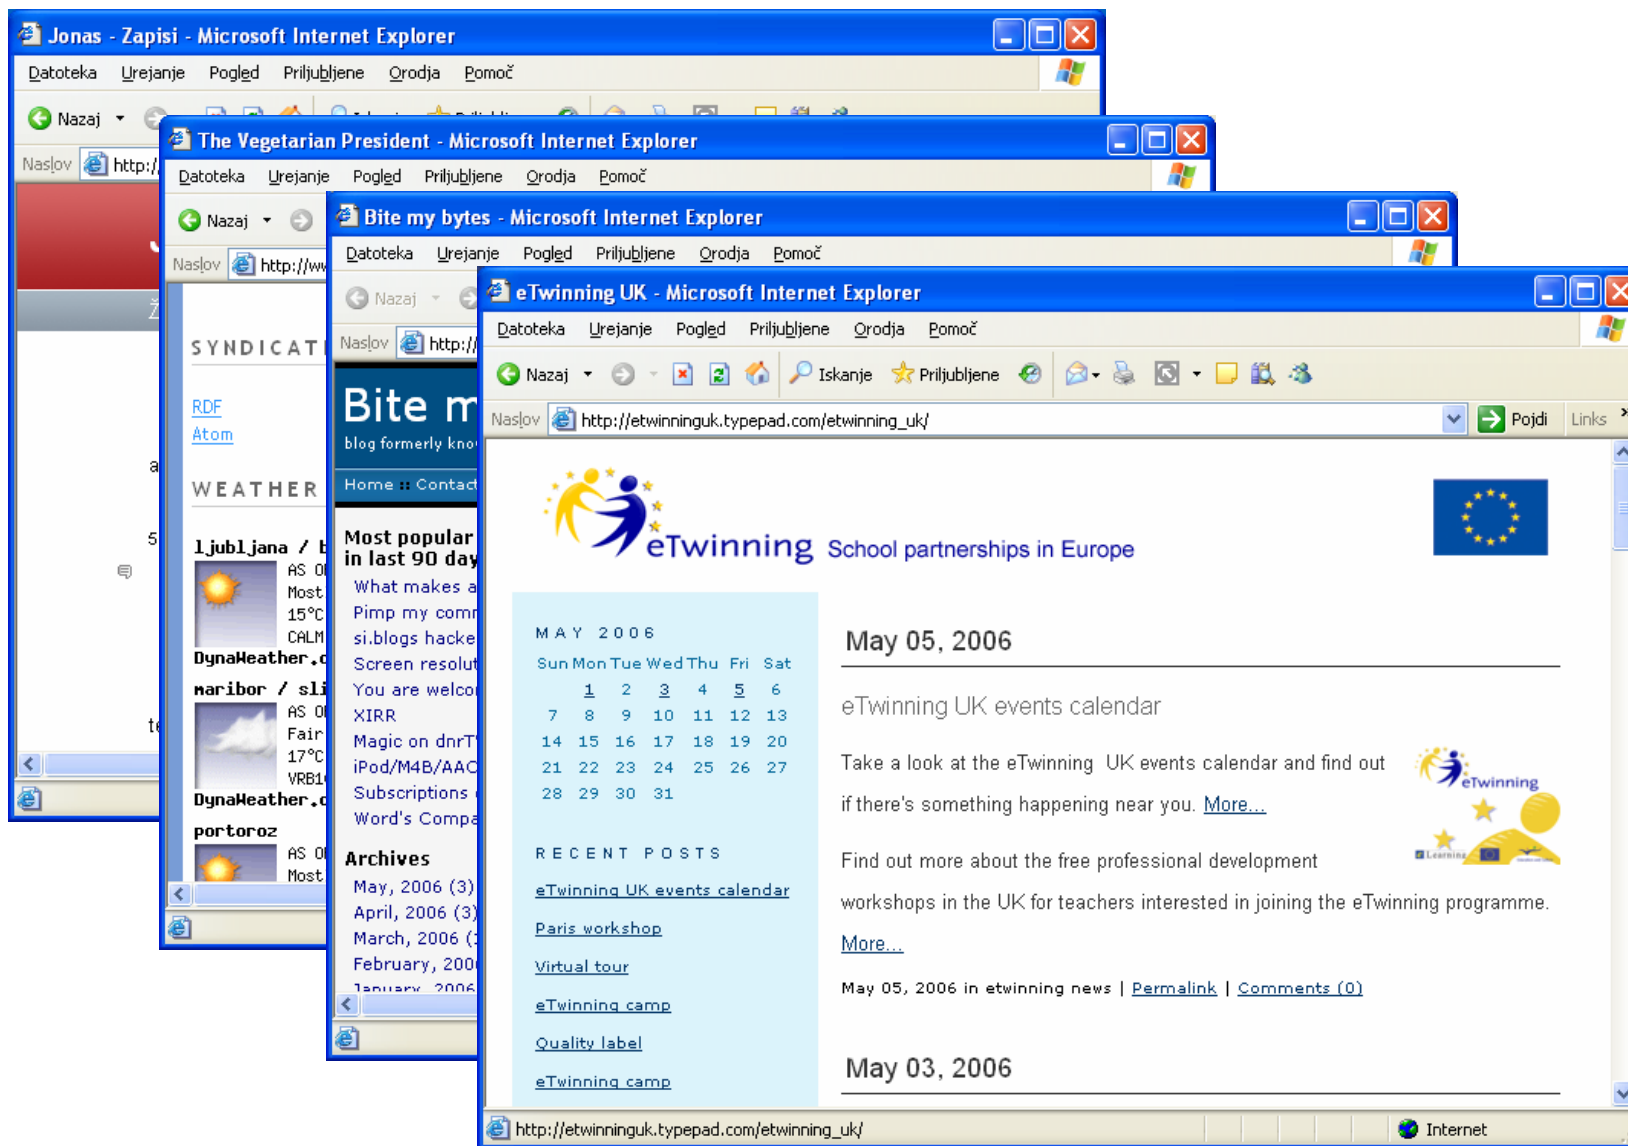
Jonas - Zapisi - Microsoft Internet Explorer
Datoteka Urejanje Pogled Priljubljene Orodja Pomoč
Nazaj
Naslov http:/

The Vegetarian President - Microsoft Internet Explorer
Datoteka Urejanje Pogled Priljubljene Orodja Pomoč
Nazaj
Naslov http://ww

SYNDICAT
RDF
Atom
WEATHER
ljubljana / l
AS O
Most
15°C
CALM
DynaWeather.c
maribor / sl
AS O
Fair
17°C
VRB1
DynaWeather.c
portoroz
AS O
Most

Bite my bytes - Microsoft Internet Explorer
Datoteka Urejanje Pogled Priljubljene Orodja Pomoč
Nazaj
Naslov http:/
Bite m
blog formerly kno
Home :: Contact
Most popular in last 90 day
What makes a
Pimp my com
si.blogs hacke
Screen resolut
You are welco
XIRR
Magic on dnrT
iPod/M4B/AAC
Subscriptions
Word's Compa
Archives
May, 2006 (3)
April, 2006 (3)
March, 2006 (
February, 200
January, 2006

eTwinning UK - Microsoft Internet Explorer
Datoteka Urejanje Pogled Priljubljene Orodja Pomoč
Nazaj Iskanje Priljubljene
Naslov http://etwinninguk.typepad.com/etwinning_uk/ Pojdi Links

eTwinning School partnerships in Europe

MAY 2006
| Sun | Mon | Tue | Wed | Thu | Fri | Sat |
|---|---|---|---|---|---|---|
| | 1 | 2 | 3 | 4 | 5 | 6 |
| 7 | 8 | 9 | 10 | 11 | 12 | 13 |
| 14 | 15 | 16 | 17 | 18 | 19 | 20 |
| 21 | 22 | 23 | 24 | 25 | 26 | 27 |
| 28 | 29 | 30 | 31 | | | |

RECENT POSTS
eTwinning UK events calendar
Paris workshop
Virtual tour
eTwinning camp
Quality label
eTwinning camp

May 05, 2006
eTwinning UK events calendar
Take a look at the eTwinning UK events calendar and find out if there's something happening near you. More...
eTwinning
Find out more about the free professional development workshops in the UK for teachers interested in joining the eTwinning programme. More...
May 05, 2006 in etwinning news | Permalink | Comments (0)
May 03, 2006

http://etwinninguk.typepad.com/etwinning_uk/ Internet